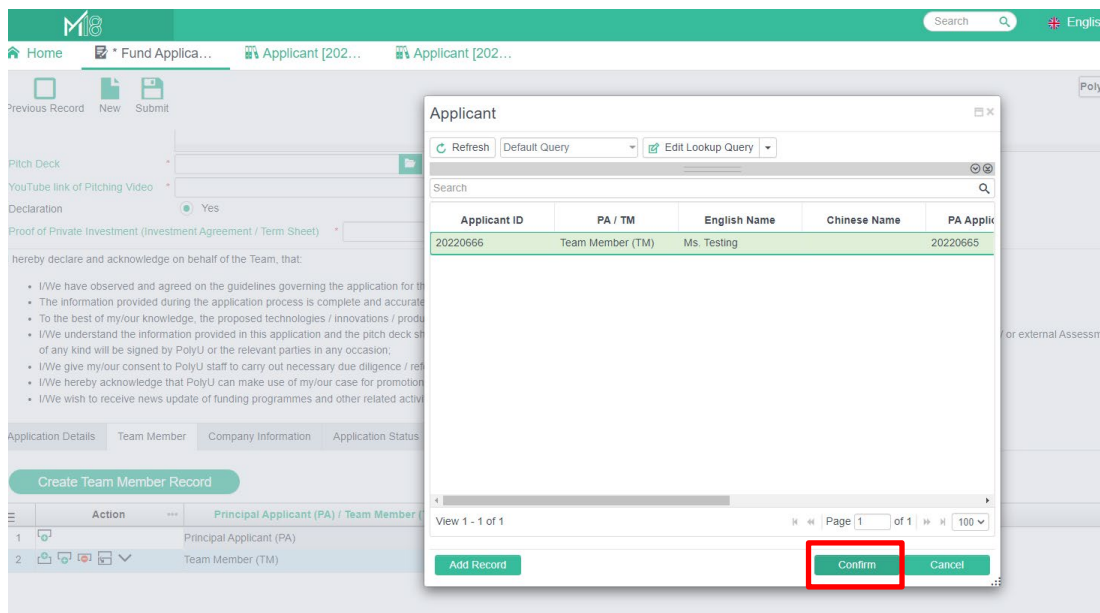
M18

Search

Englis

Home

* Fund Applica...

Applicant [202...

Applicant [202...

Previous Record New Submit

Poly

Pitch Deck *

YouTube link of Pitching Video *

Declaration Yes

Proof of Private Investment (Investment Agreement / Term Sheet) *

hereby declare and acknowledge on behalf of the Team, that:

- I/We have observed and agreed on the guidelines governing the application for th
- The information provided during the application process is complete and accurate
- To the best of my/our knowledge, the proposed technologies / innovations / produ
- I/We understand the information provided in this application and the pitch deck sh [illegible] / or external Assessm of any kind will be signed by PolyU or the relevant parties in any occasion;
- I/We give my/our consent to PolyU staff to carry out necessary due diligence / ref
- I/We hereby acknowledge that PolyU can make use of my/our case for promotion
- I/We wish to receive news update of funding programmes and other related activi

Application Details Team Member Company Information Application Status

Create Team Member Record

| | Action | Principal Applicant (PA) / Team Member ( |
|---|---|---|
| 1 | | Principal Applicant (PA) |
| 2 | | Team Member (TM) |

Applicant

Refresh Default Query Edit Lookup Query

Search

| Applicant ID | PA / TM | English Name | Chinese Name | PA Applic |
|---|---|---|---|---|
| 20220666 | Team Member (TM) | Ms. Testing | | 20220665 |

View 1 - 1 of 1 Page 1 of 1 100

Add Record Confirm Cancel